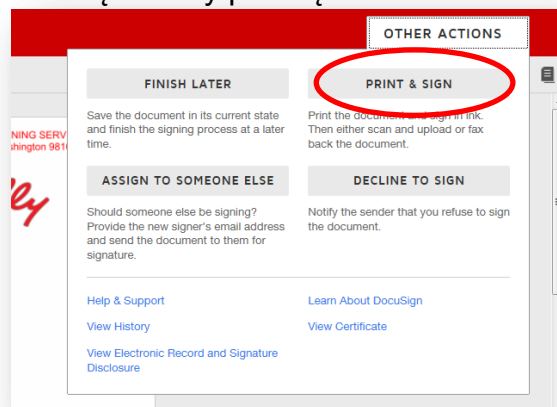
OTHER ACTIONS

FINISH LATER

Save the document in its current state and finish the signing process at a later time.

PRINT & SIGN

Print the document and sign in ink. Then either scan and upload or fax back the document.

ASSIGN TO SOMEONE ELSE

Should someone else be signing? Provide the new signer's email address and send the document to them for signature.

DECLINE TO SIGN

Notify the sender that you refuse to sign the document.

Help & Support

Learn About DocuSign

View History

View Certificate

View Electronic Record and Signature Disclosure

NING SERV
shington 981